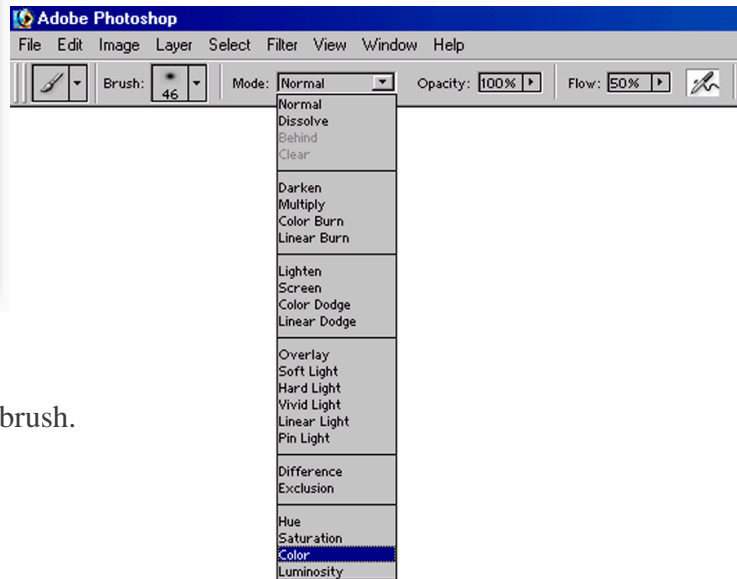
Adobe Photoshop

File Edit Image Layer Select Filter View Window Help

Brush: 46 Mode: Normal Opacity: 100% Flow: 50%

Normal
Dissolve
Behind
Clear

Darken
Multiply
Color Burn
Linear Burn

Lighten
Screen
Color Dodge
Linear Dodge

Overlay
Soft Light
Hard Light
Vivid Light
Linear Light
Pin Light

Difference
Exclusion

Hue
Saturation
Color
Luminosity

brush.